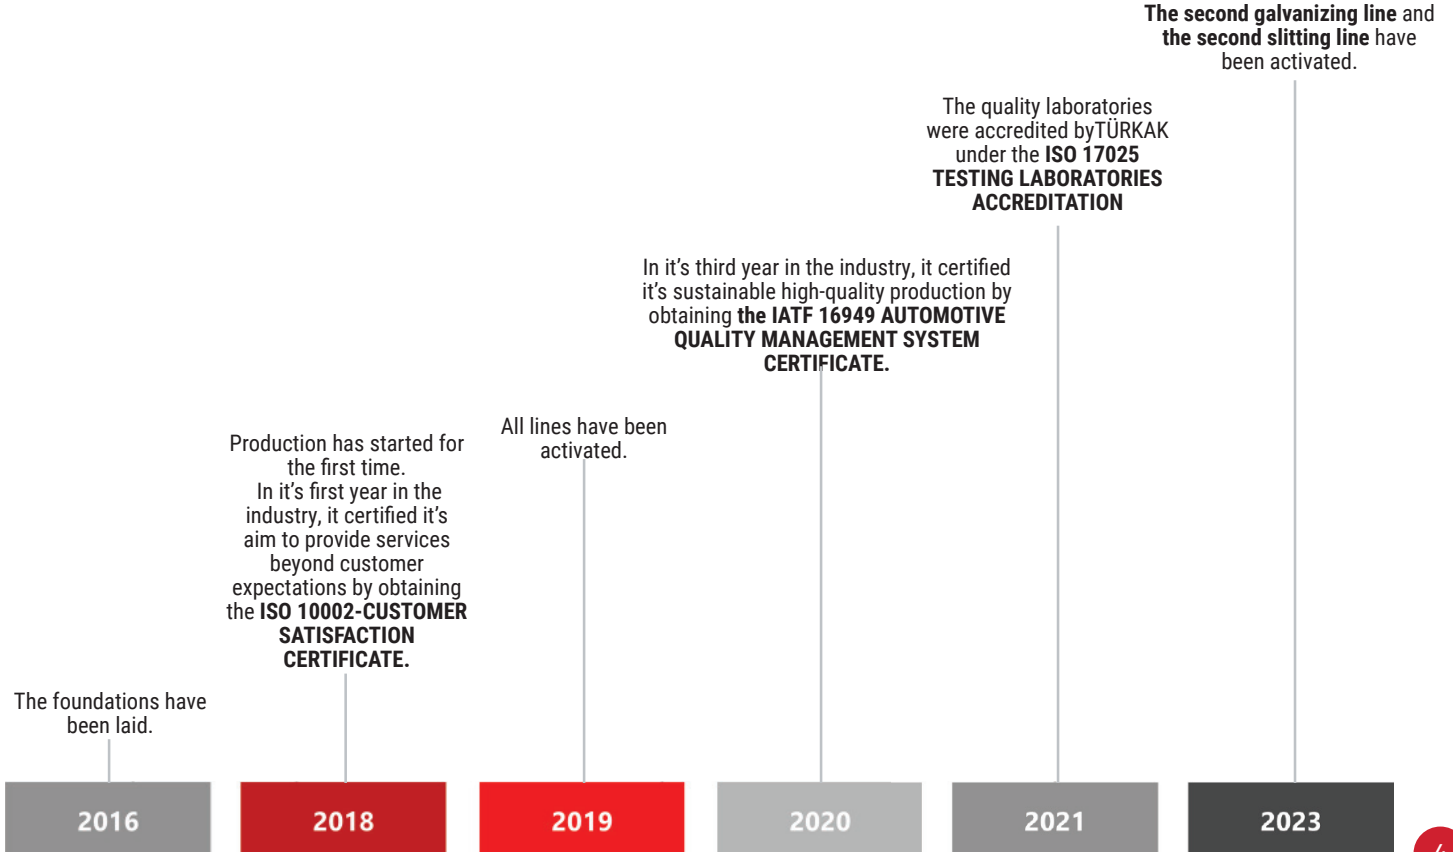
**The second galvanizing line** and **the second slitting line** have been activated.

The quality laboratories were accredited byTÜRKAK under the **ISO 17025 TESTING LABORATORIES ACCREDITATION**

In it's third year in the industry, it certified it's sustainable high-quality production by obtaining **the IATF 16949 AUTOMOTIVE QUALITY MANAGEMENT SYSTEM CERTIFICATE.**

All lines have been activated.

Production has started for the first time.
In it's first year in the industry, it certified it's aim to provide services beyond customer expectations by obtaining the **ISO 10002-CUSTOMER SATISFACTION CERTIFICATE.**

The foundations have been laid.

2016

2018

2019

2020

2021

2023